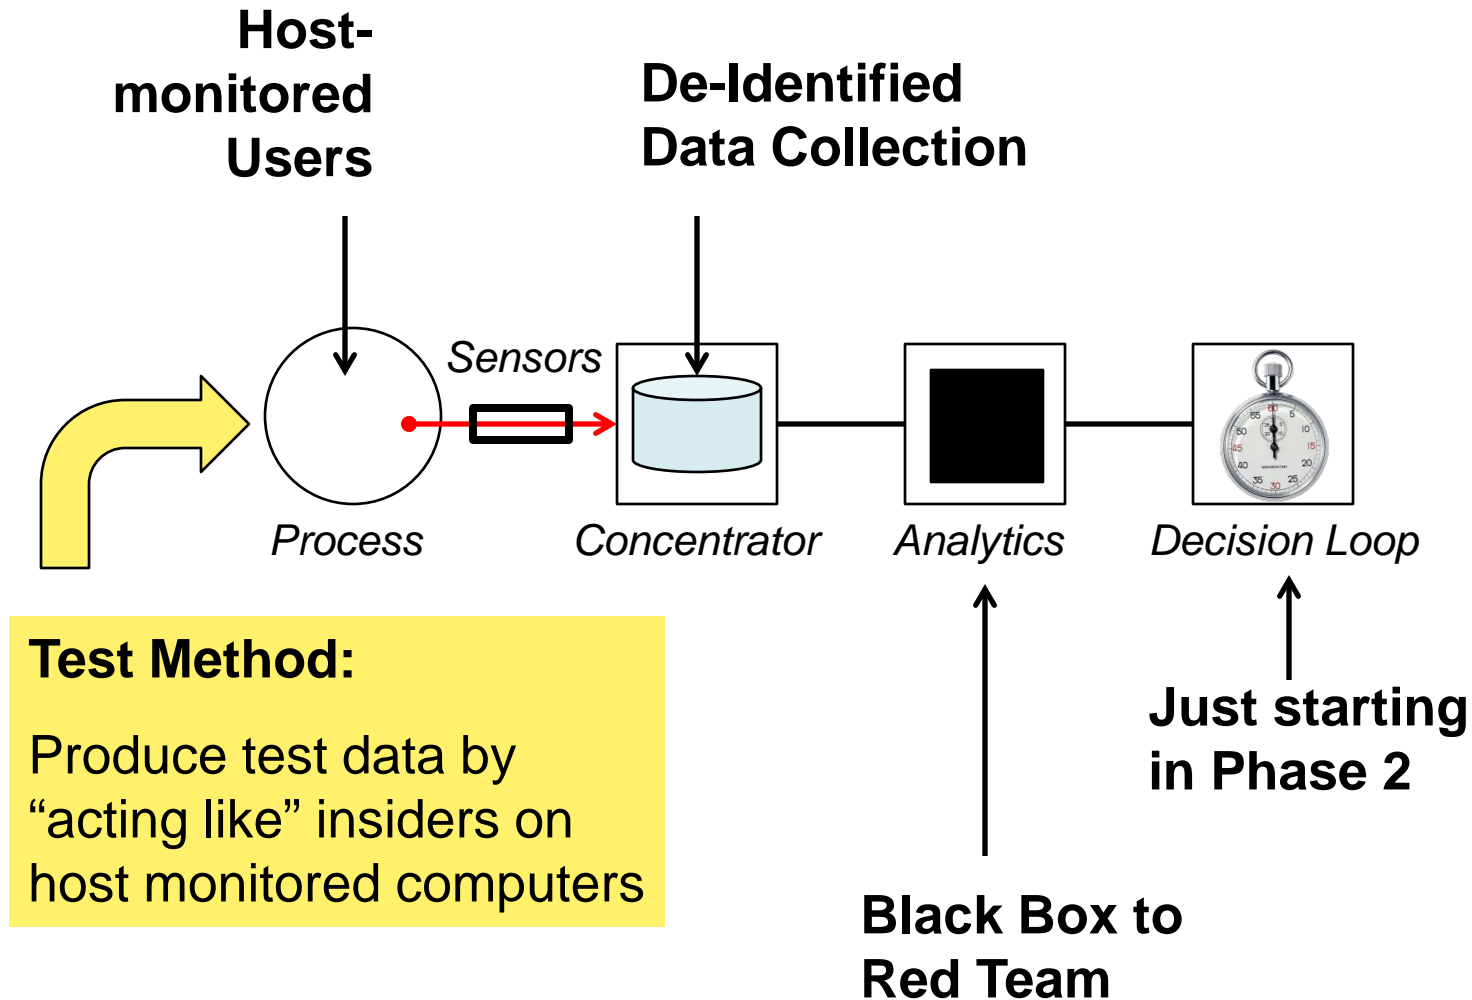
Host-monitored Users

De-Identified Data Collection

Sensors

Process

Concentrator

Analytics

Decision Loop

Test Method:

Produce test data by “acting like” insiders on host monitored computers

Just starting in Phase 2

Black Box to Red Team